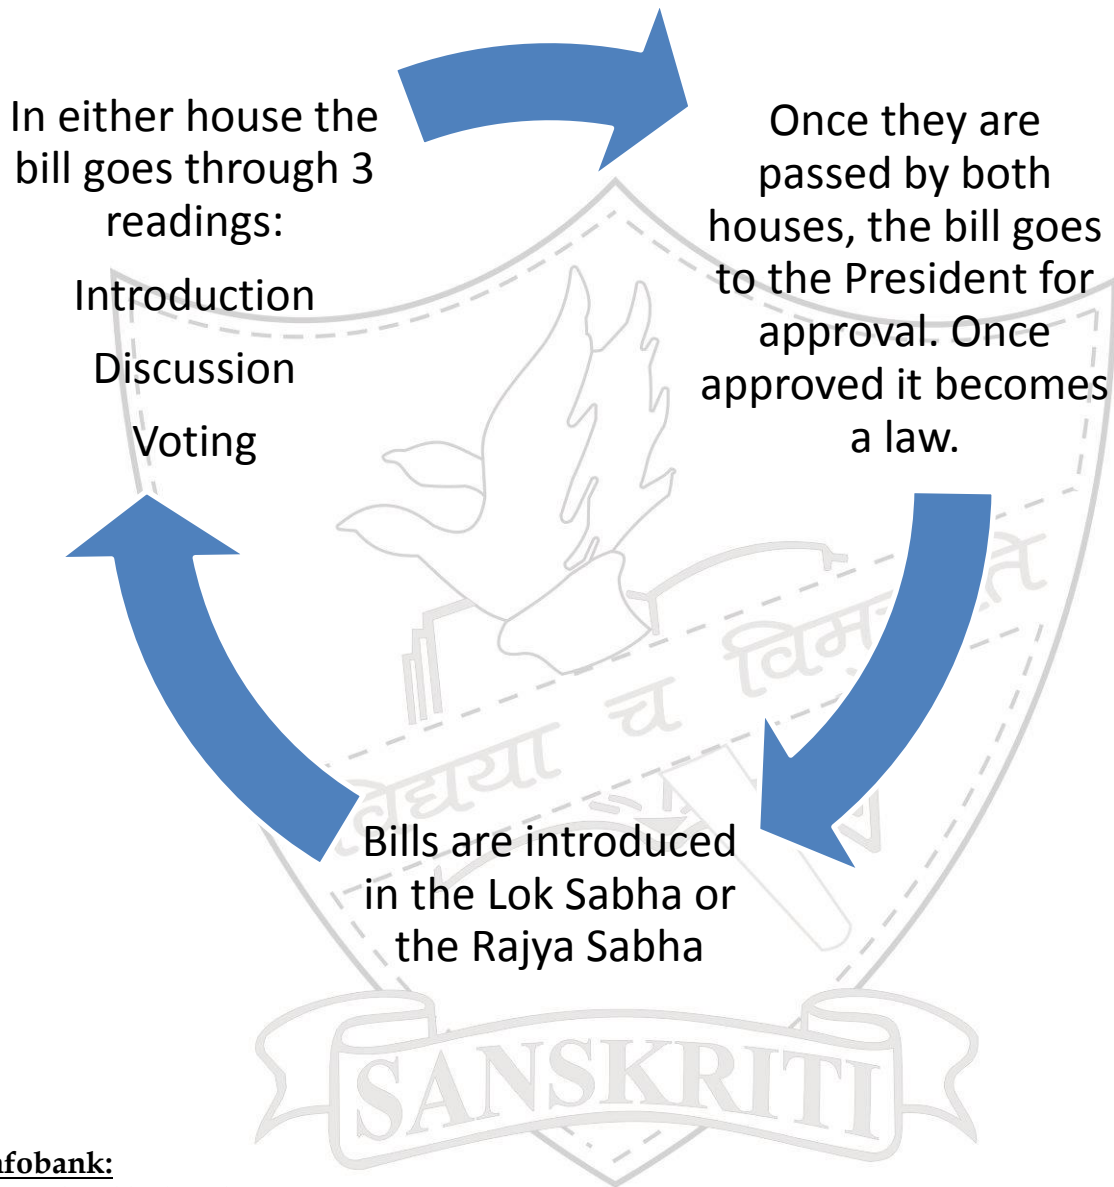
In either house the bill goes through 3 readings:

Introduction

Discussion

Voting

Once they are passed by both houses, the bill goes to the President for approval. Once approved it becomes a law.

Bills are introduced in the Lok Sabha or the Rajya Sabha

विद्यया च विमुच्यते

SANSKRITI

nfobank: